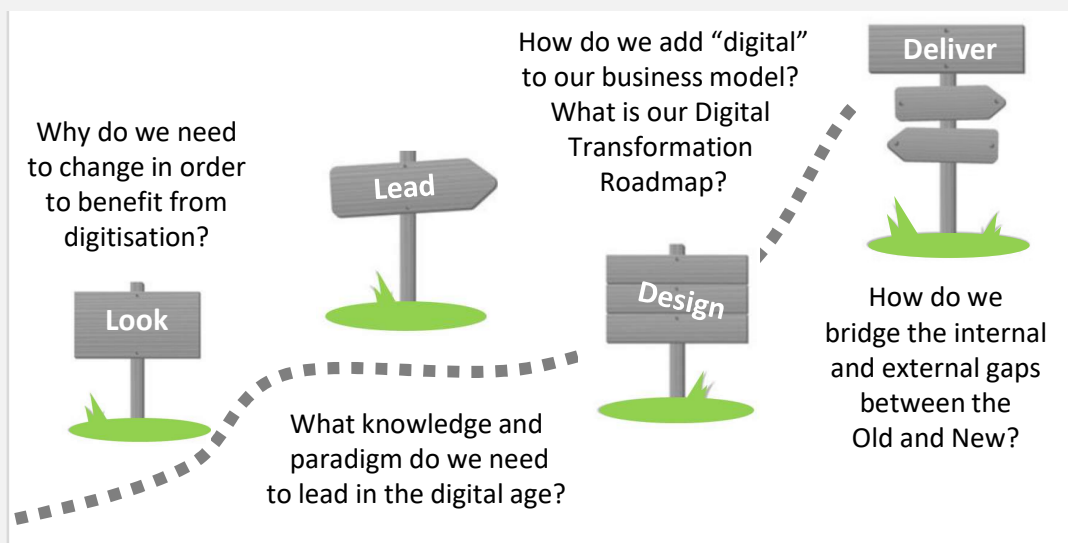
Why do we need to change in order to benefit from digitisation?

Look

Lead

What knowledge and paradigm do we need to lead in the digital age?

How do we add "digital" to our business model? What is our Digital Transformation Roadmap?

Design

Deliver

How do we bridge the internal and external gaps between the Old and New?